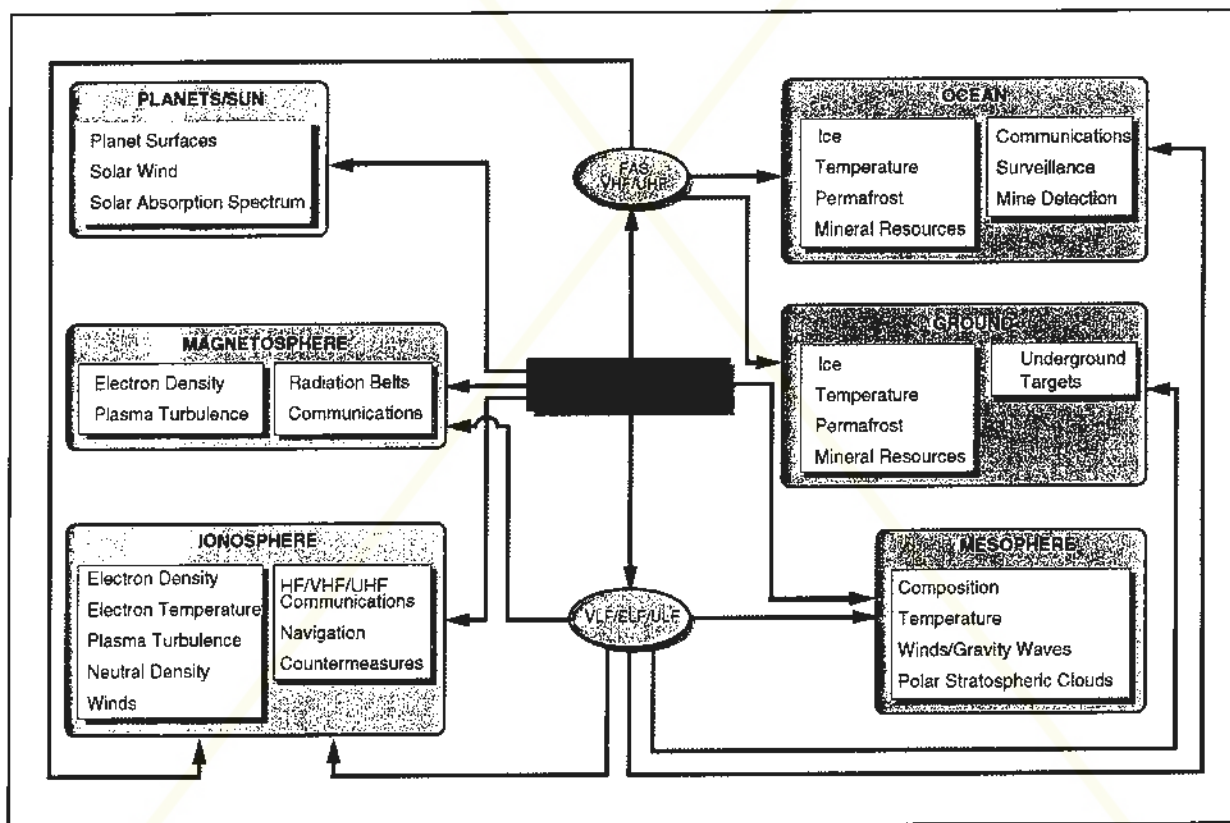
PLANETS/SUN
Planet Surfaces
Solar Wind
Solar Absorption Spectrum

FAS VHF/UHF

OCEAN
Ice
Temperature
Permafrost
Mineral Resources
Communications
Surveillance
Mine Detection

MAGNETOSPHERE
Electron Density
Plasma Turbulence
Radiation Belts
Communications

GROUND
Ice
Temperature
Permafrost
Mineral Resources
Underground Targets

IONOSPHERE
Electron Density
Electron Temperature
Plasma Turbulence
Neutral Density
Winds
HF/VHF/UHF Communications
Navigation
Countermeasures

VLF/ELF/ULF

MESOPHERE
Composition
Temperature
Winds/Gravity Waves
Polar Stratospheric Clouds